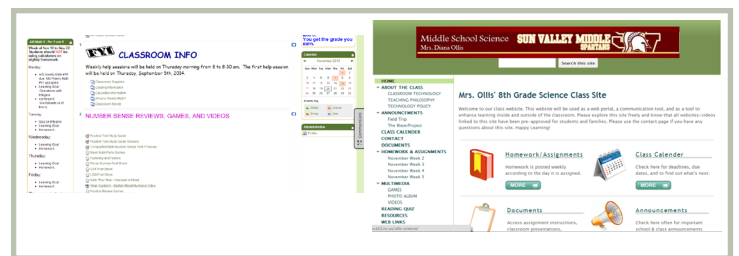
Week of Nov 19 to Nov 23
Students should NOT be using calculators on slightly homework

Monday
Tuesday
Wednesday:
Thursday:
Friday:

You get the grade you earn.

FYI CLASSROOM INFO

Weekly help sessions will be held on Thursday morning from 8 to 8:30 am. The first help session will be held on Thursday, September 5th, 2014.

NUMBER SENSE REVIEWS, GAMES, AND VIDEOS

Calendar
November 2013

Administration

Middle School Science
Mrs. Diana Ollis
SUN VALLEY MIDDLE
SPARTANS

Search this site

HOME
ABOUT THE CLASS
CLASSROOM TECHNOLOGY
TEACHING PHILOSOPHY
TECHNOLOGY POLICY
ANNOUNCEMENTS
Field Trip
The Wave Project
CLASS CALENDER
CONTACT
DOCUMENTS
HOMEWORK & ASSIGNMENTS
November Week 2
November Week 3
November Week 4
November Week 5
MULTIMEDIA
GAMES
PHOTO ALBUM
VIDEOS
READING QUIZ
RESOURCES
WEB LINKS

Mrs. Ollis' 8th Grade Science Class Site

Welcome to our class website. This website will be used as a web portal, a communication tool, and as a tool to enhance learning inside and outside of the classroom. Please explore this site freely and know that all websites videos linked to this site have been pre-approved for students and families. Please use the contact page if you have any questions about this site. Happy Learning!

Homework/Assignments
Homework is posted weekly according to the day it is assigned.
MORE

Class Calender
Check here for deadlines, due dates, and to find out what's next.
MORE

Documents
Access assignment instructions, classroom presentations,

Announcements
Check here often for important school & class announcements